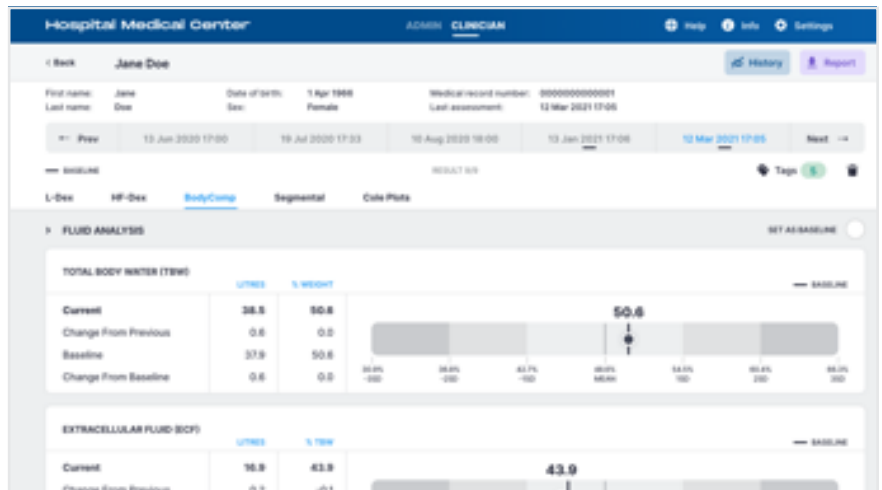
Hospital Medical Center

ADMIN CLINICIAN

Help Info Settings

< Back Jane Doe

History Report

First name: Jane
Last name: Doe
Date of birth: 1 Apr 1966
Sex: Female
Medical record number: 000000000001
Last assessment: 12 Mar 2021 17:05

← Prev 13 Jun 2020 17:00 19 Jul 2020 17:33 10 Aug 2020 18:00 13 Jan 2021 17:06 12 Mar 2021 17:05 Next →

— BASELINE

RESULT 6/6

Tags 5

L-Dex HF-Dex BodyComp Segmental Cole Plots

> FLUID ANALYSIS

SET AS BASELINE

TOTAL BODY WATER (TBW)

| | LITRES | % WEIGHT |
|---|---|---|
| Current | 38.5 | 50.6 |
| Change From Previous | 0.6 | 0.0 |
| Baseline | 37.9 | 50.6 |
| Change From Baseline | 0.6 | 0.0 |

— BASELINE

50.6

30.6% -3SD 36.6% -2SD 42.7% -1SD 48.6% MEAN 54.5% 1SD 60.4% 2SD 66.3% 3SD

EXTRACELLULAR FLUID (ECF)

| | LITRES | % TBW |
|---|---|---|
| Current | 16.9 | 43.9 |
| Change From Previous | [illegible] | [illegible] |

— BASELINE

43.9